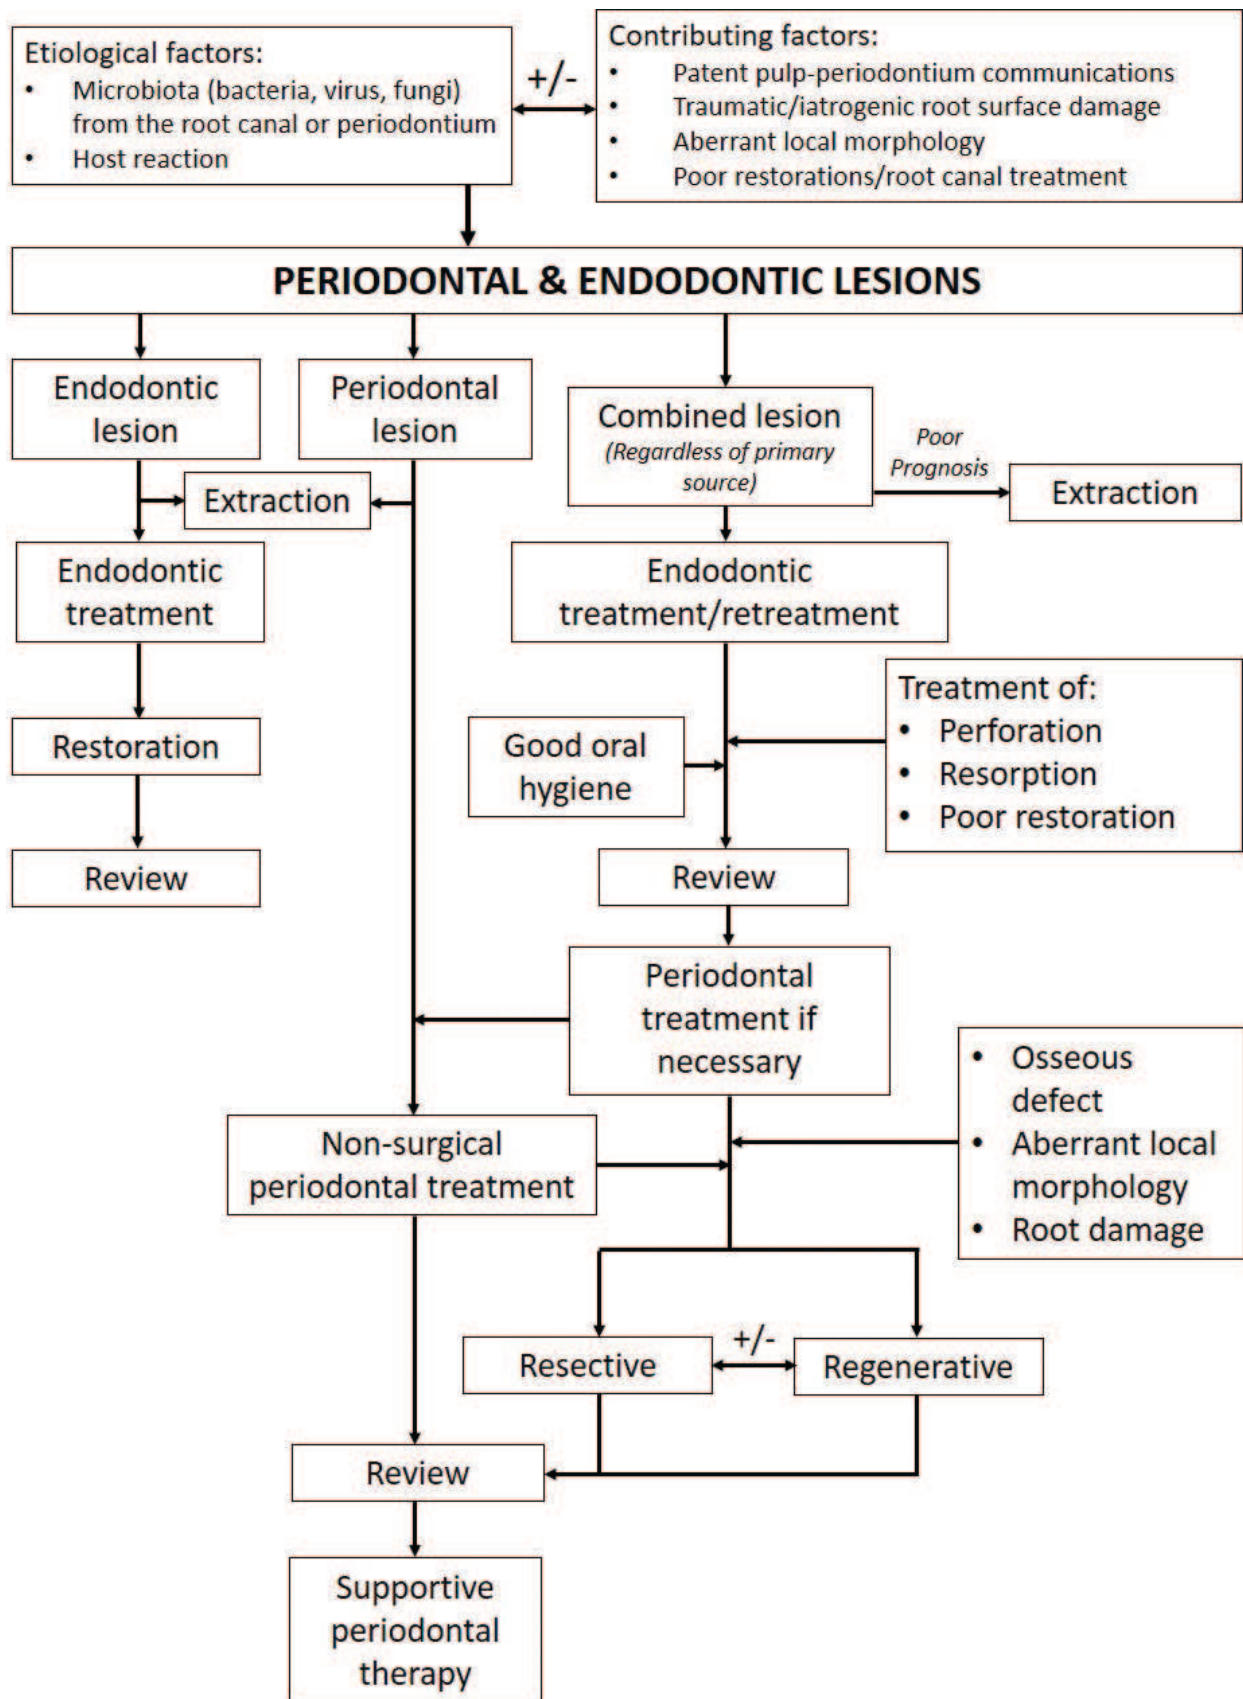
Etiological factors:
• Microbiota (bacteria, virus, fungi) from the root canal or periodontium
• Host reaction

+/-

Contributing factors:
• Patent pulp-periodontium communications
• Traumatic/iatrogenic root surface damage
• Aberrant local morphology
• Poor restorations/root canal treatment

PERIODONTAL & ENDODONTIC LESIONS

Endodontic lesion

Periodontal lesion

Combined lesion
(Regardless of primary source)

Poor Prognosis

Extraction

Extraction

Endodontic treatment

Endodontic treatment/retreatment

Restoration

Review

Good oral hygiene

Treatment of:
• Perforation
• Resorption
• Poor restoration

Review

Periodontal treatment if necessary

• Osseous defect
• Aberrant local morphology
• Root damage

Non-surgical periodontal treatment

Resective

+/-

Regenerative

Review

Supportive periodontal therapy